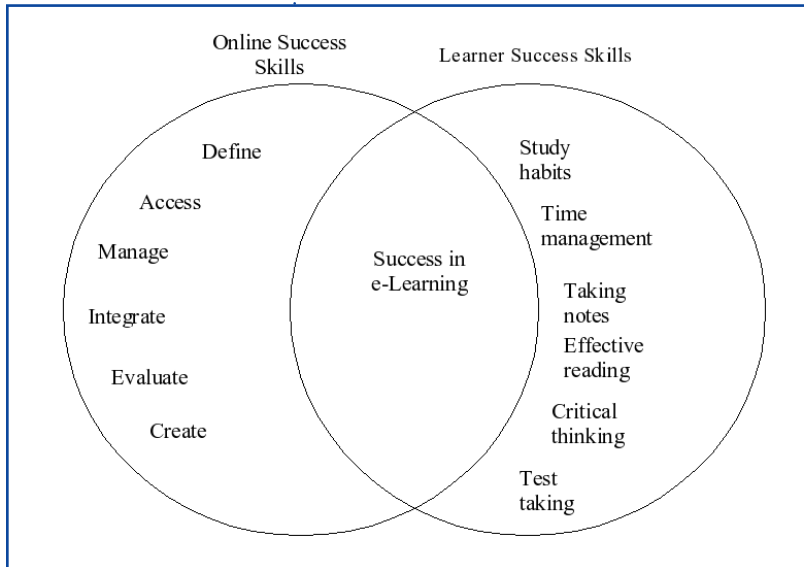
Online Success Skills

Learner Success Skills

Define

Access

Manage

Integrate

Evaluate

Create

Success in e-Learning

Study habits

Time management

Taking notes

Effective reading

Critical thinking

Test taking